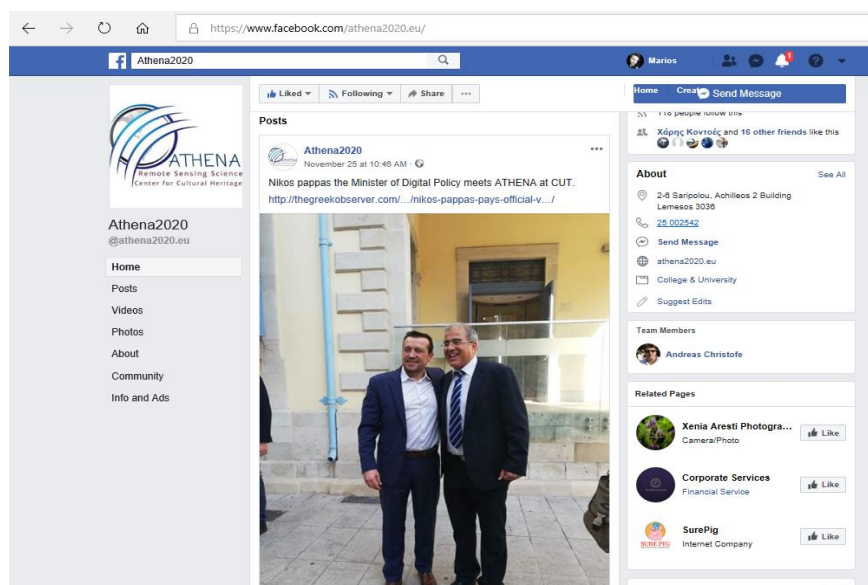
https://www.facebook.com/athena2020.eu/

Athena2020

Marios

1

ATHENA
Remote Sensing Science
Center for Cultural Heritage

Athena2020
@athena2020.eu

Home
Posts
Videos
Photos
About
Community
Info and Ads

Liked
Following
Share
...

Posts

Athena2020
November 25 at 10:46 AM

Nikos pappas the Minister of Digital Policy meets ATHENA at CUT.
http://thegreekobserver.com/.../nikos-pappas-pays-official-v.../

Home
Create
Send Message

116 people follow this
Χάρης Κοντοές and 16 other friends like this

About
See All
2-6 Saripolou, Achilleos 2 Building Lemesos 3036
25 002542
Send Message
athena2020.eu
College & University
Suggest Edits

Team Members
Andreas Christofe

Related Pages
Xenia Aresti Photogra...
Camera/Photo
Like
Corporate Services
Financial Service
Like
SurePig
Internet Company
Like